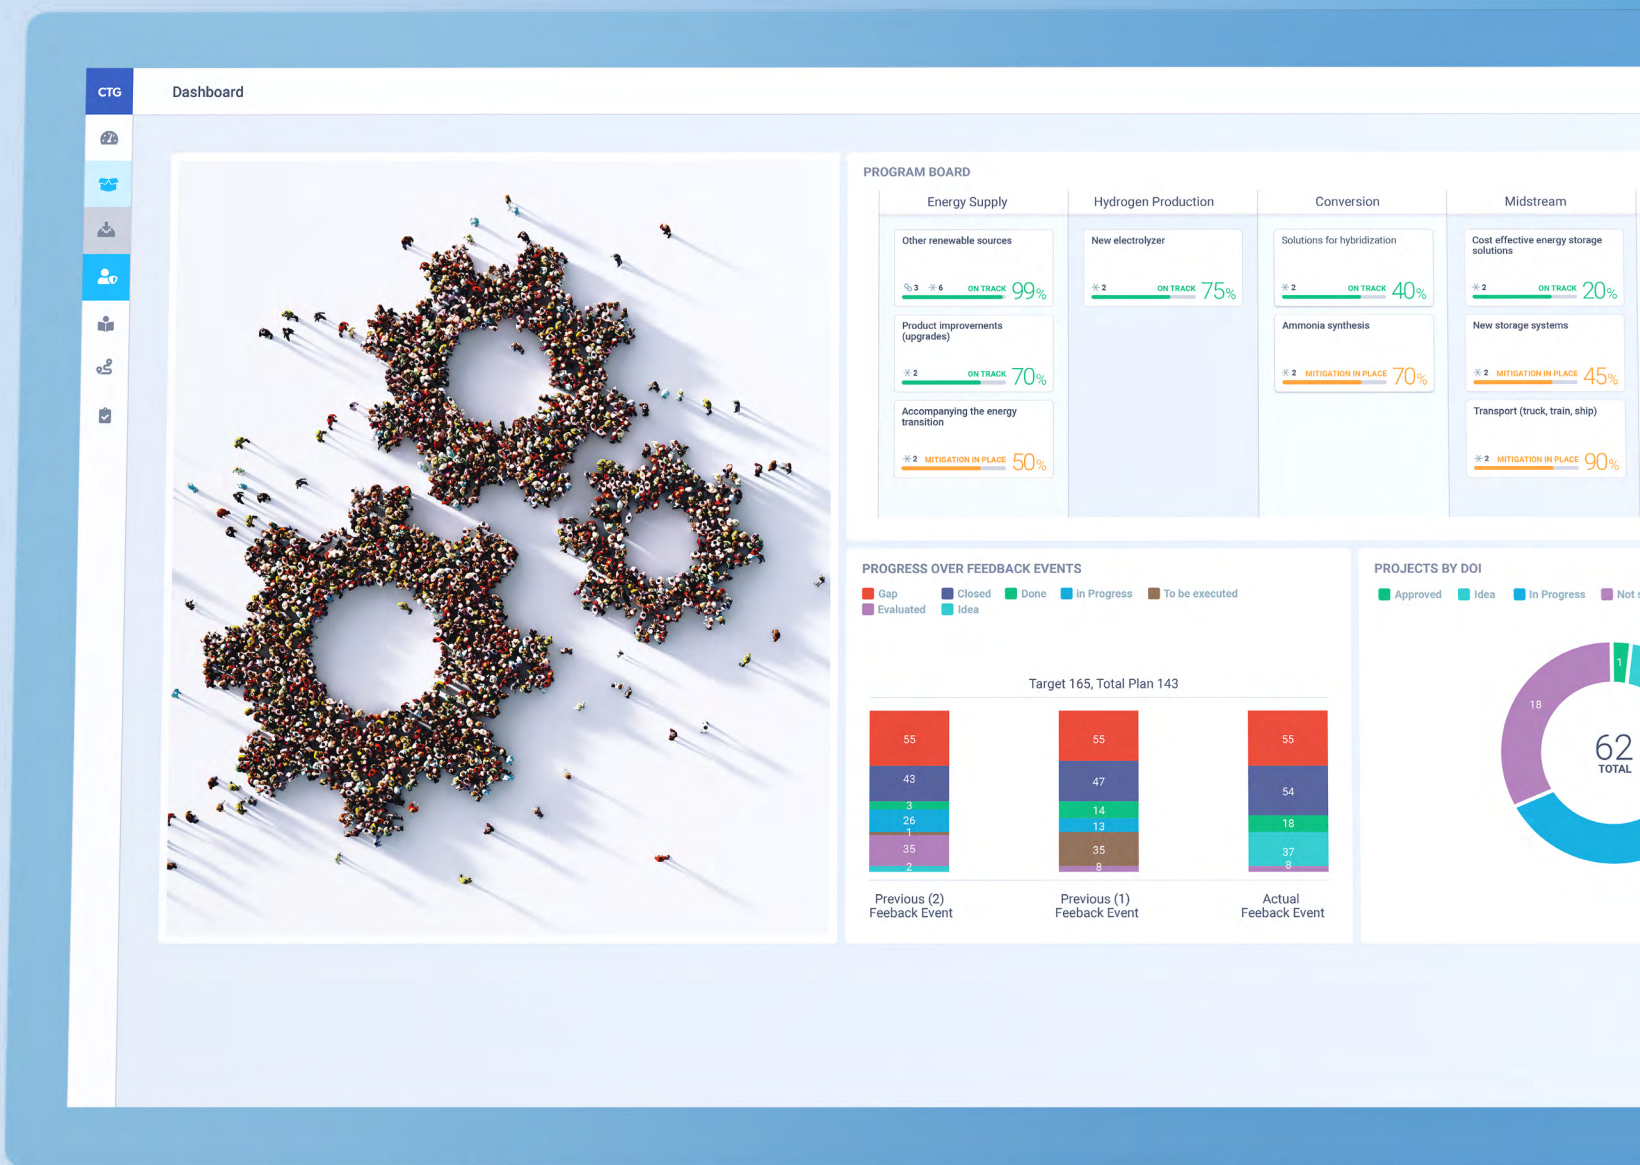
CTG

Dashboard

PROGRAM BOARD

Energy Supply

Other renewable sources
3 6 ON TRACK 99%

Product improvements (upgrades)
2 ON TRACK 70%

Accompanying the energy transition
2 MITIGATION IN PLACE 50%

Hydrogen Production

New electrolyzer
2 ON TRACK 75%

Conversion

Solutions for hybridization
2 ON TRACK 40%

Ammonia synthesis
2 MITIGATION IN PLACE 70%

Midstream

Cost effective energy storage solutions
2 ON TRACK 20%

New storage systems
2 MITIGATION IN PLACE 45%

Transport (truck, train, ship)
2 MITIGATION IN PLACE 90%

PROGRESS OVER FEEDBACK EVENTS

Gap Closed Done In Progress To be executed Evaluated Idea

Target 165, Total Plan 143

| Previous (2) Feeback Event | Previous (1) Feeback Event | Actual Feeback Event |
|---|---|---|
| 55 | 55 | 55 |
| 43 | 47 | 54 |
| 3 | 14 | 18 |
| 26 | 13 | 37 |
| 1 | 35 | 8 |
| 35 | 8 | |
| 2 | | |

PROJECTS BY DOI

Approved Idea In Progress Not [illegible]

18 1

62 TOTAL